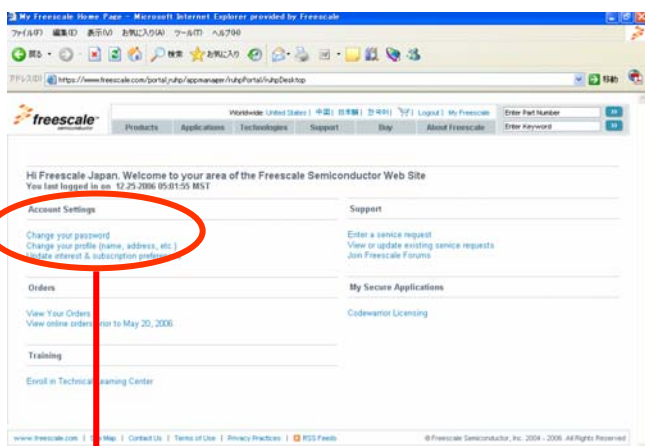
My Freescale Home Page - Microsoft Internet Explorer provided by Freescale

ファイル(F) 編集(E) 表示(V) お気に入り(A) ツール(T) ヘルプ(H)

戻る 検索 お気に入り

アドレス(D) https://www.freescale.com/portal/ruhp/appmanager/ruhpPortal/ruhpDesktop 移動

freescale semiconductor

Worldwide: United States | 中国 | 日本語 | 한국어 | Logout | My Freescale

Enter Part Number Go

Enter Keyword Go

Products Applications Technologies Support Buy About Freescale

Hi Freescale Japan. Welcome to your area of the Freescale Semiconductor Web Site

You last logged in on 12-25-2006 05:01:55 MST

Account Settings

Change your password

Change your profile (name, address, etc.)

Update interest & subscription preferen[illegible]

Support

Enter a service request

View or update existing service requests

Join Freescale Forums

Orders

View Your Orders

View online orders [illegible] rior to May 20, 2006

My Secure Applications

Codewarrior Licensing

Training

Enroll in Technical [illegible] earning Center

www.freescale.com | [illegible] Map | Contact Us | Terms of Use | Privacy Practices | RSS Feeds

© Freescale Semiconductor, Inc. 2004 - 2006. All Rights Reserved